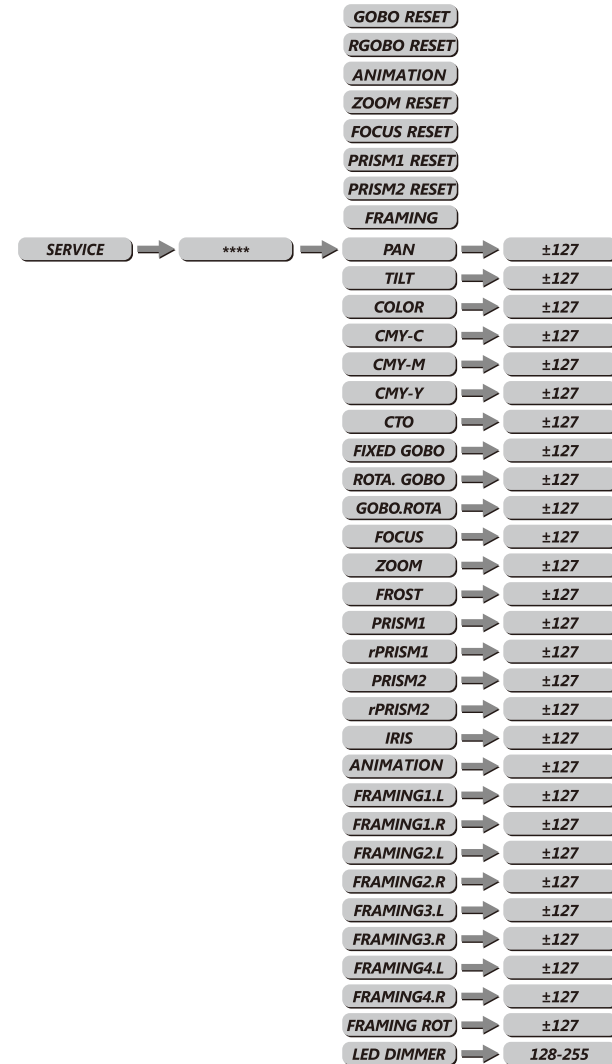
GOBO RESET
RGOBO RESET
ANIMATION
ZOOM RESET
FOCUS RESET
PRISM1 RESET
PRISM2 RESET
FRAMING

SERVICE
****

PAN
±127
TILT
±127
COLOR
±127
CMY-C
±127
CMY-M
±127
CMY-Y
±127
CTO
±127
FIXED GOBO
±127
ROTA. GOBO
±127
GOBO.ROTA
±127
FOCUS
±127
ZOOM
±127
FROST
±127
PRISM1
±127
rPRISM1
±127
PRISM2
±127
rPRISM2
±127
IRIS
±127
ANIMATION
±127
FRAMING1.L
±127
FRAMING1.R
±127
FRAMING2.L
±127
FRAMING2.R
±127
FRAMING3.L
±127
FRAMING3.R
±127
FRAMING4.L
±127
FRAMING4.R
±127
FRAMING ROT
±127
LED DIMMER
128-255